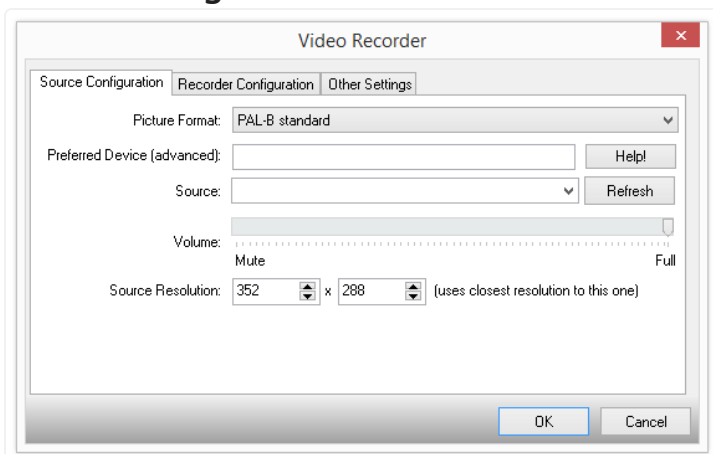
Video Recorder

Source Configuration | Recorder Configuration | Other Settings

Picture Format: PAL-B standard

Preferred Device (advanced): Help!

Source: Refresh

Volume:
Mute Full

Source Resolution: 352 x 288 (uses closest resolution to this one)

OK Cancel